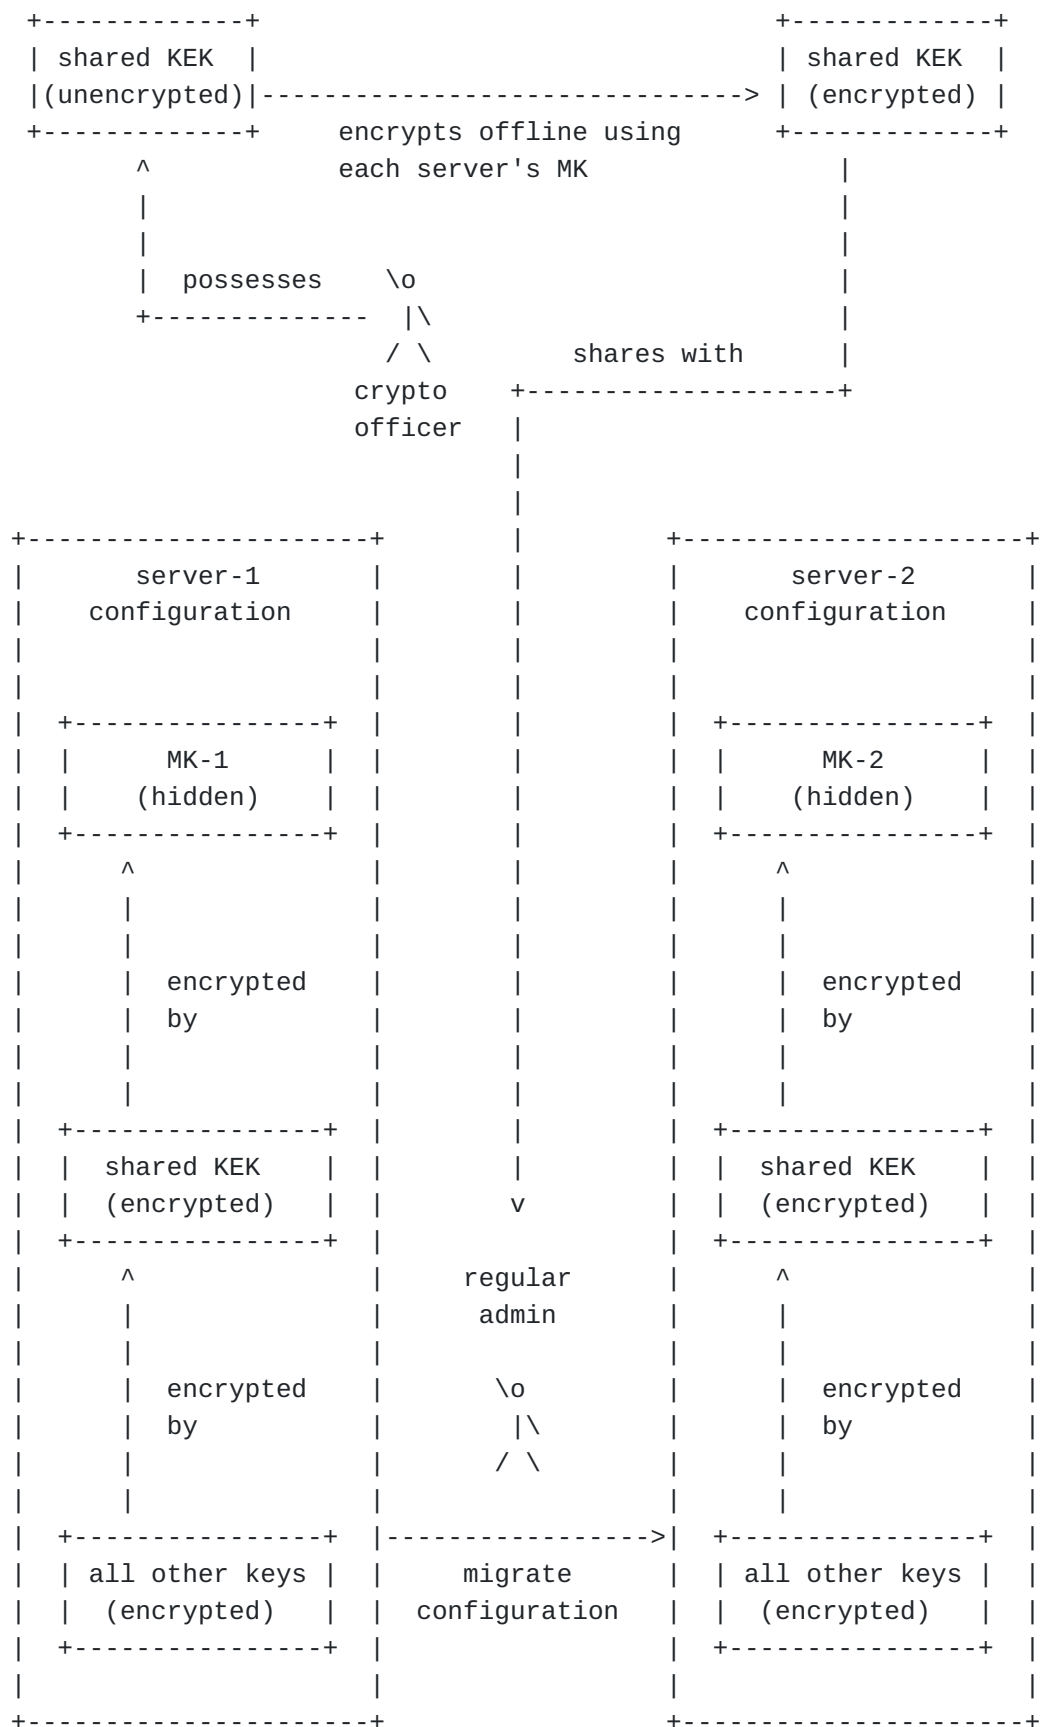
shared KEK (unencrypted)

shared KEK (encrypted)

encrypts offline using each server's MK

possesses

crypto officer

shares with

server-1 configuration

MK-1 (hidden)

encrypted by

shared KEK (encrypted)

encrypted by

all other keys (encrypted)

regular admin

migrate configuration

server-2 configuration

MK-2 (hidden)

encrypted by

shared KEK (encrypted)

encrypted by

all other keys (encrypted)